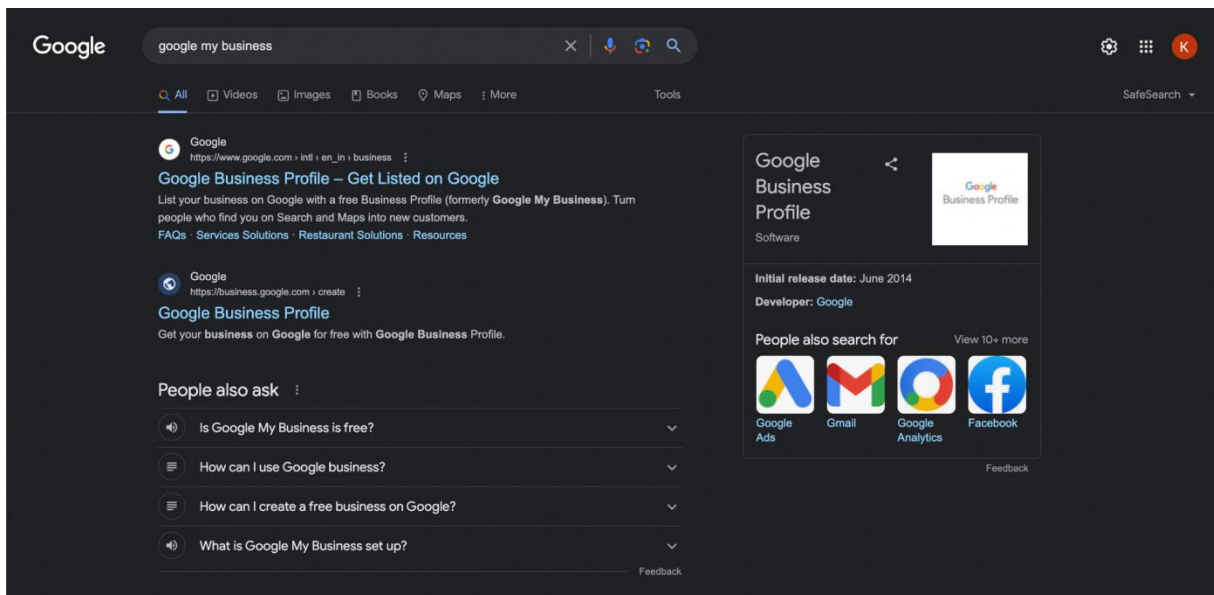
Google

google my business

K

All Videos Images Books Maps More Tools

SafeSearch

Google
https://www.google.com › intl › en_in › business

Google Business Profile – Get Listed on Google

List your business on Google with a free Business Profile (formerly **Google My Business**). Turn people who find you on Search and Maps into new customers.

FAQs · Services Solutions · Restaurant Solutions · Resources

Google
https://business.google.com › create

Google Business Profile

Get your **business** on **Google** for free with **Google Business** Profile.

People also ask

Is Google My Business is free?

How can I use Google business?

How can I create a free business on Google?

What is Google My Business set up?

Feedback

Google Business Profile

Software

Google Business Profile

Initial release date: June 2014

Developer: Google

People also search for

View 10+ more

Google Ads

Gmail

Google Analytics

Facebook

Feedback